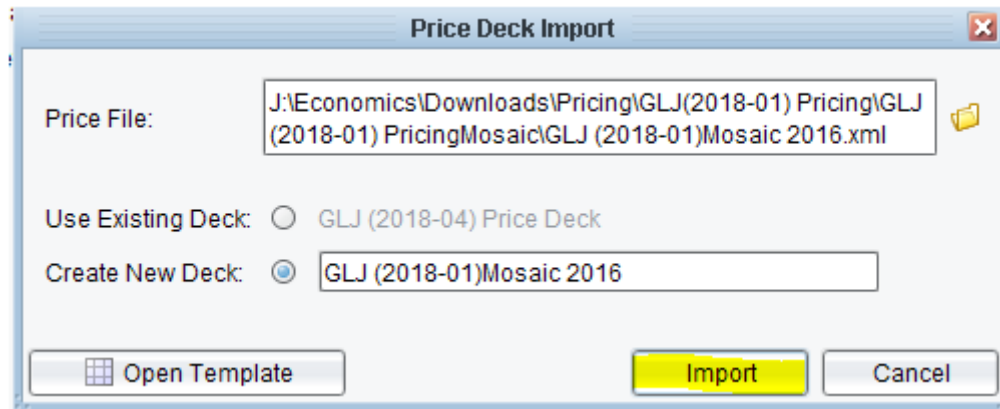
Price Deck Import

Price File: J:\Economics\Downloads\Pricing\GLJ(2018-01) Pricing\GLJ (2018-01) PricingMosaic\GLJ (2018-01)Mosaic 2016.xml

Use Existing Deck: GLJ (2018-04) Price Deck

Create New Deck: GLJ (2018-01)Mosaic 2016

Open Template

Import

Cancel